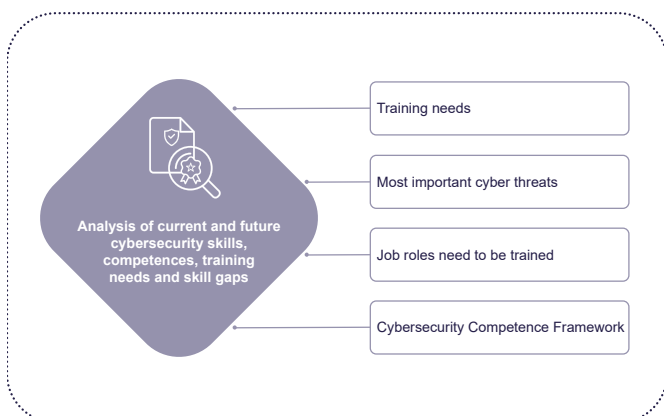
Analysis of current and future cybersecurity skills, competences, training needs and skill gaps

Training needs

Most important cyber threats

Job roles need to be trained

Cybersecurity Competence Framework